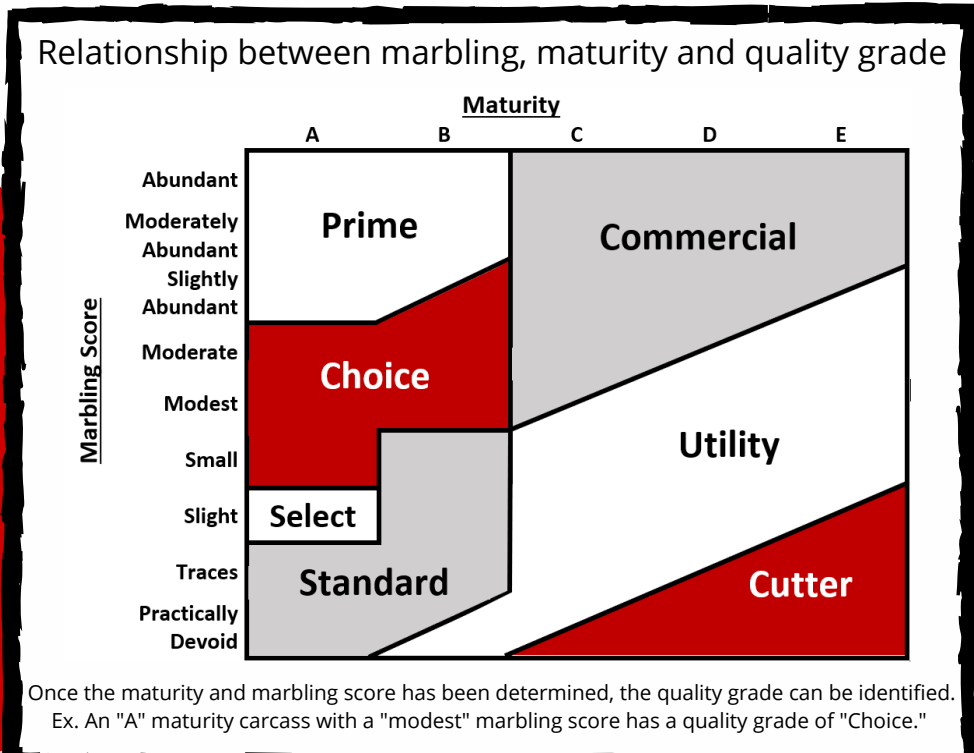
Relationship between marbling, maturity and quality grade

Maturity

A B C D E

Marbling Score

Abundant
Moderately Abundant
Slightly Abundant
Moderate
Modest
Small
Slight
Traces
Practically Devoid

Prime
Commercial
Choice
Utility
Select
Standard
Cutter

Once the maturity and marbling score has been determined, the quality grade can be identified. Ex. An "A" maturity carcass with a "modest" marbling score has a quality grade of "Choice."